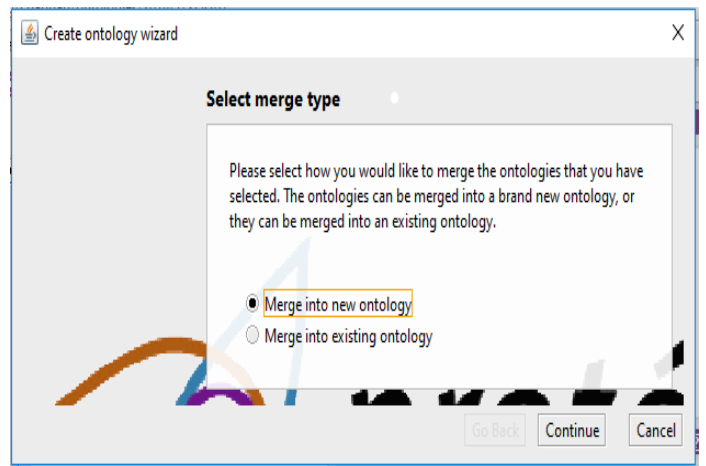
Create ontology wizard

X

Select merge type

Please select how you would like to merge the ontologies that you have selected. The ontologies can be merged into a brand new ontology, or they can be merged into an existing ontology.

Merge into new ontology

Merge into existing ontology

Go Back

Continue

Cancel